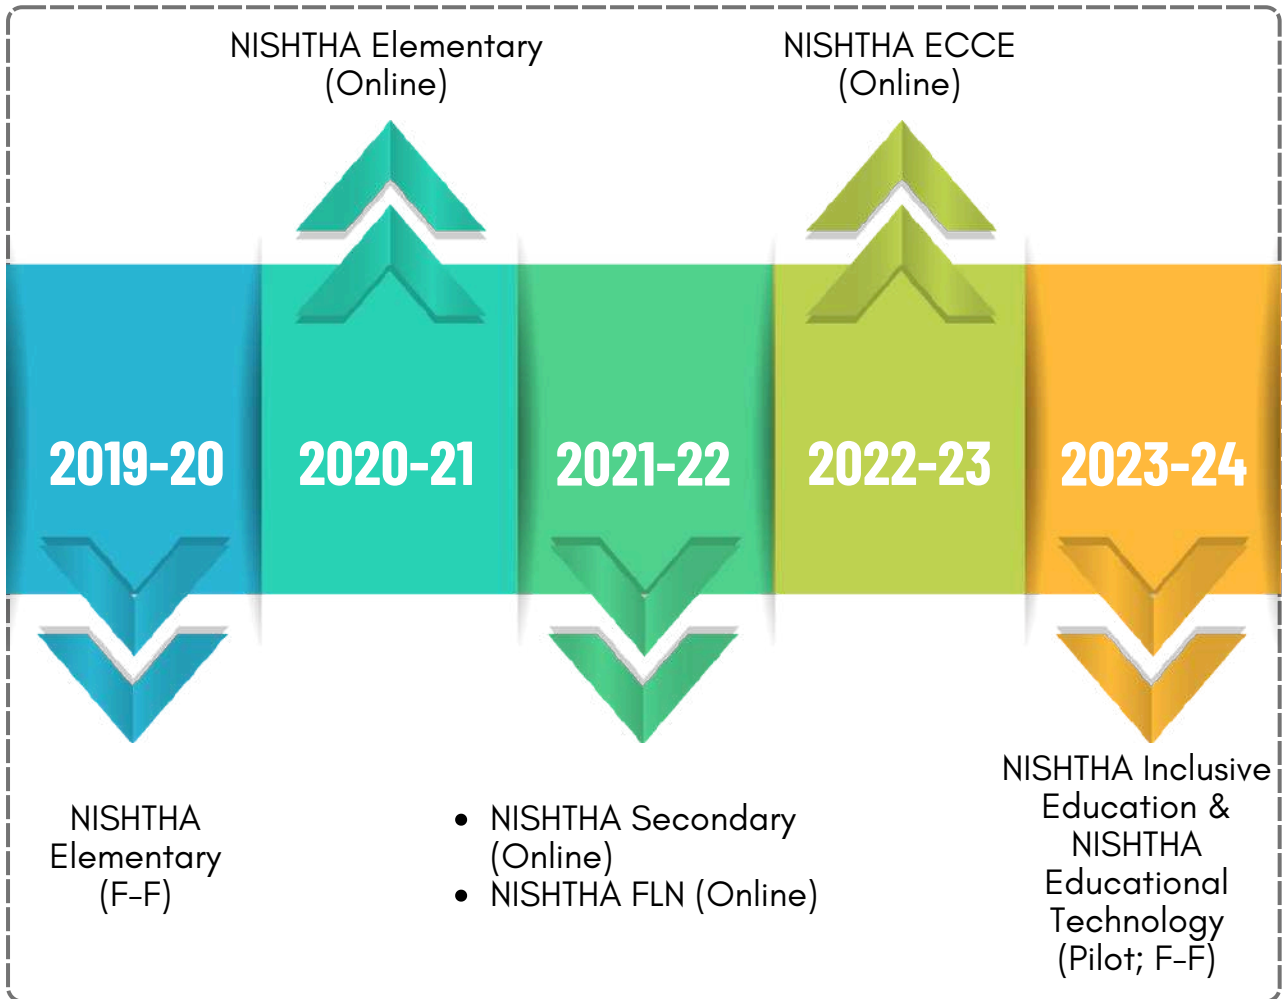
NISHTHA Elementary (Online)

NISHTHA ECCE (Online)

2019-20

2020-21

2021-22

2022-23

2023-24

NISHTHA Elementary (F-F)

- NISHTHA Secondary (Online)
- NISHTHA FLN (Online)

NISHTHA Inclusive Education & NISHTHA Educational Technology (Pilot; F-F)